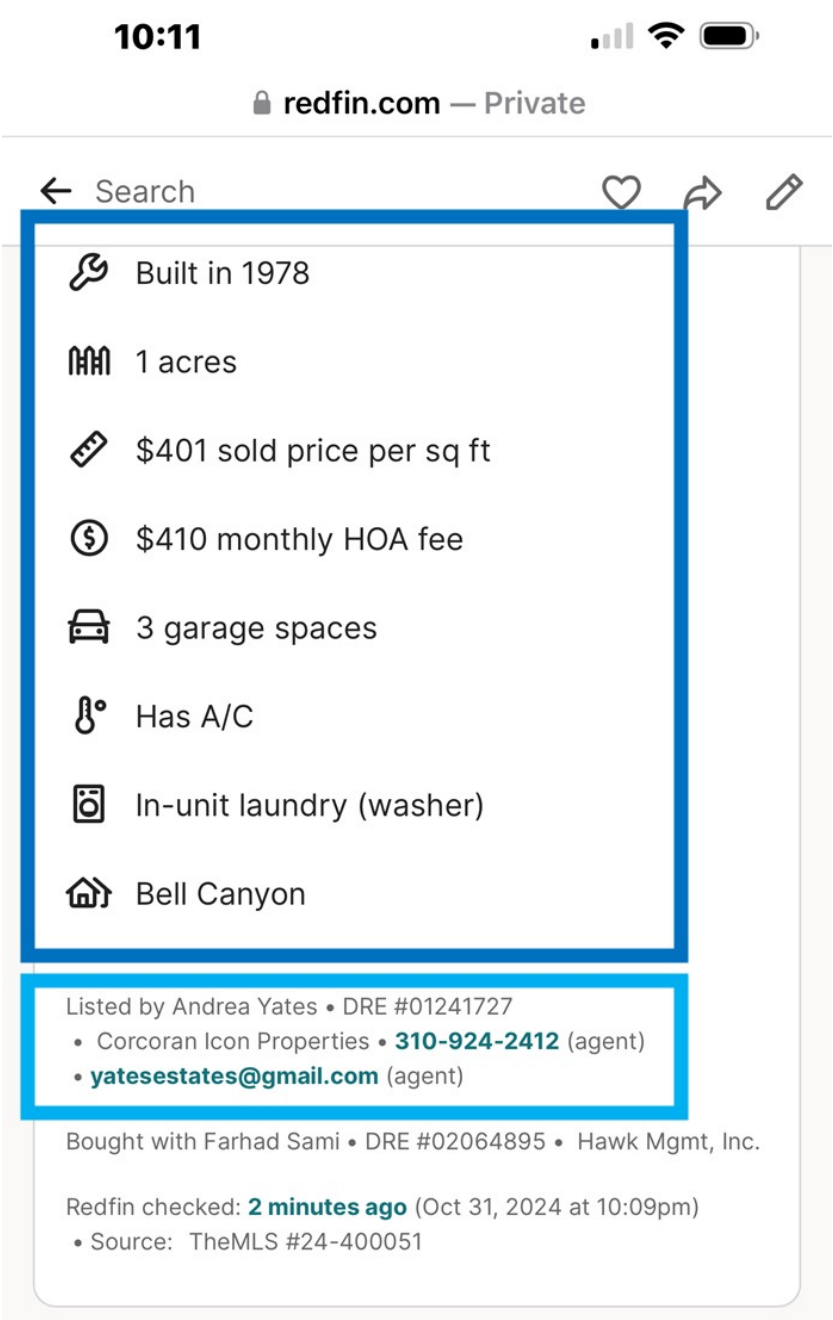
10:11

redfin.com — Private

Search

Built in 1978

1 acres

$401 sold price per sq ft

$410 monthly HOA fee

3 garage spaces

Has A/C

In-unit laundry (washer)

Bell Canyon

Listed by Andrea Yates • DRE #01241727 • Corcoran Icon Properties • 310-924-2412 (agent) • yatesestates@gmail.com (agent)

Bought with Farhad Sami • DRE #02064895 • Hawk Mgmt, Inc.

Redfin checked: 2 minutes ago (Oct 31, 2024 at 10:09pm) • Source: TheMLS #24-400051